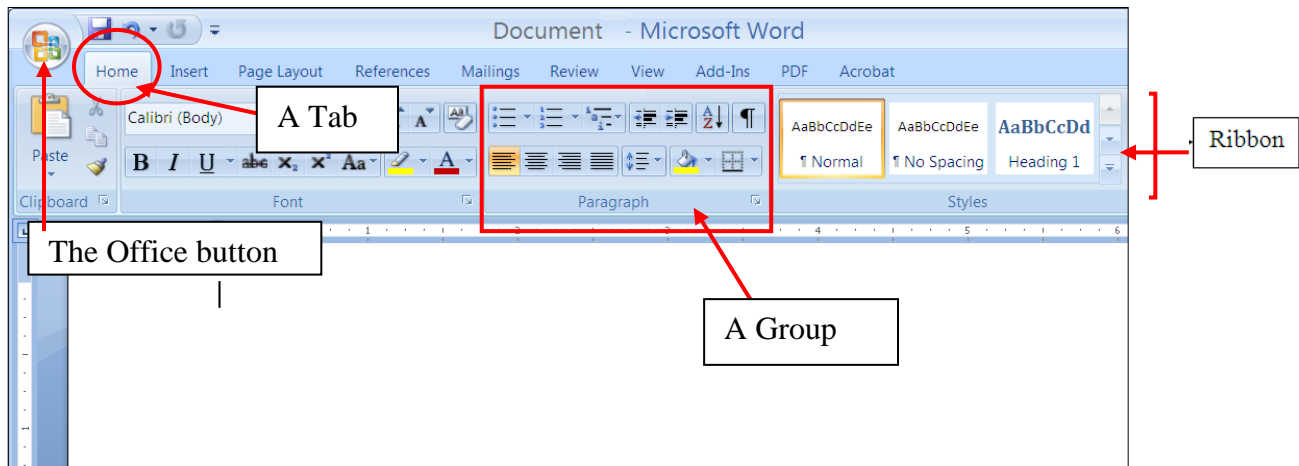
Document - Microsoft Word

Home Insert Page Layout References Mailings Review View Add-Ins PDF Acrobat

A Tab

Ribbon

Calibri (Body)

Paste

B I U abe $x_2$ $x^2$ Aa A

AaBbCcDdEe ¶ Normal

AaBbCcDdEe ¶ No Spacing

AaBbCcDd Heading 1

Clipboard Font Paragraph Styles

The Office button

A Group